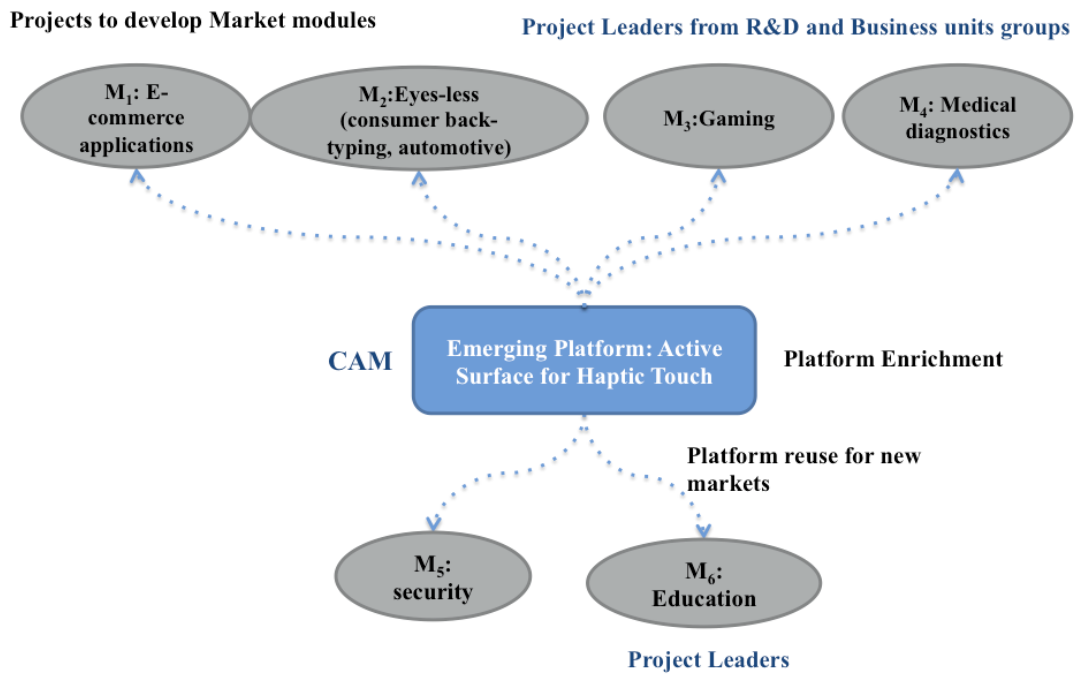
Projects to develop Market modules

Project Leaders from R&D and Business units groups

$M_1$: E-commerce applications

$M_2$:Eyes-less (consumer back-typing, automotive)

$M_3$:Gaming

$M_4$: Medical diagnostics

CAM

Emerging Platform: Active Surface for Haptic Touch

Platform Enrichment

Platform reuse for new markets

$M_5$: security

$M_6$: Education

Project Leaders